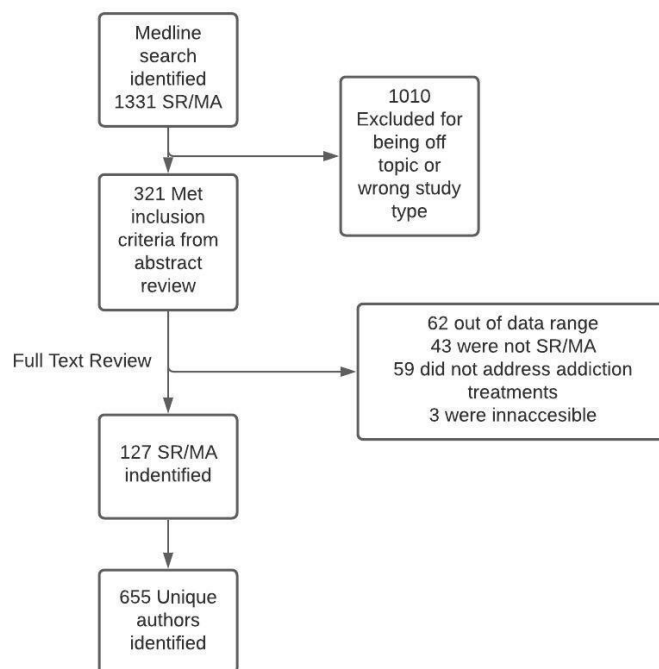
Medline search identified 1331 SR/MA

1010 Excluded for being off topic or wrong study type

321 Met inclusion criteria from abstract review

Full Text Review

62 out of data range
43 were not SR/MA
59 did not address addiction treatments
3 were innaccesible

127 SR/MA indentified

655 Unique authors identified